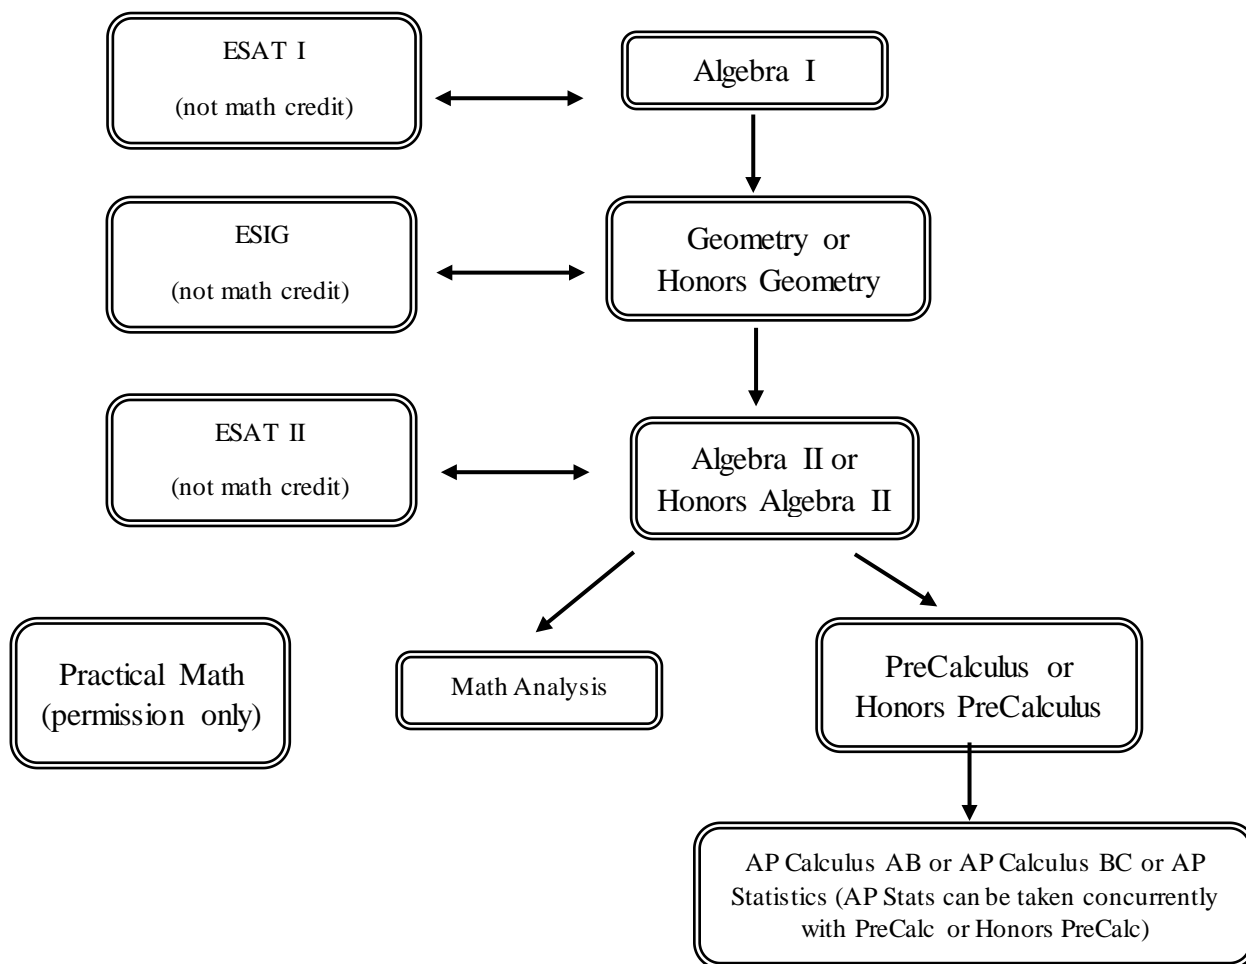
ESAT I

(not math credit)

Algebra I

ESIG

(not math credit)

Geometry or Honors Geometry

ESAT II

(not math credit)

Algebra II or Honors Algebra II

Practical Math (permission only)

Math Analysis

PreCalculus or Honors PreCalculus

AP Calculus AB or AP Calculus BC or AP Statistics (AP Stats can be taken concurrently with PreCalc or Honors PreCalc)